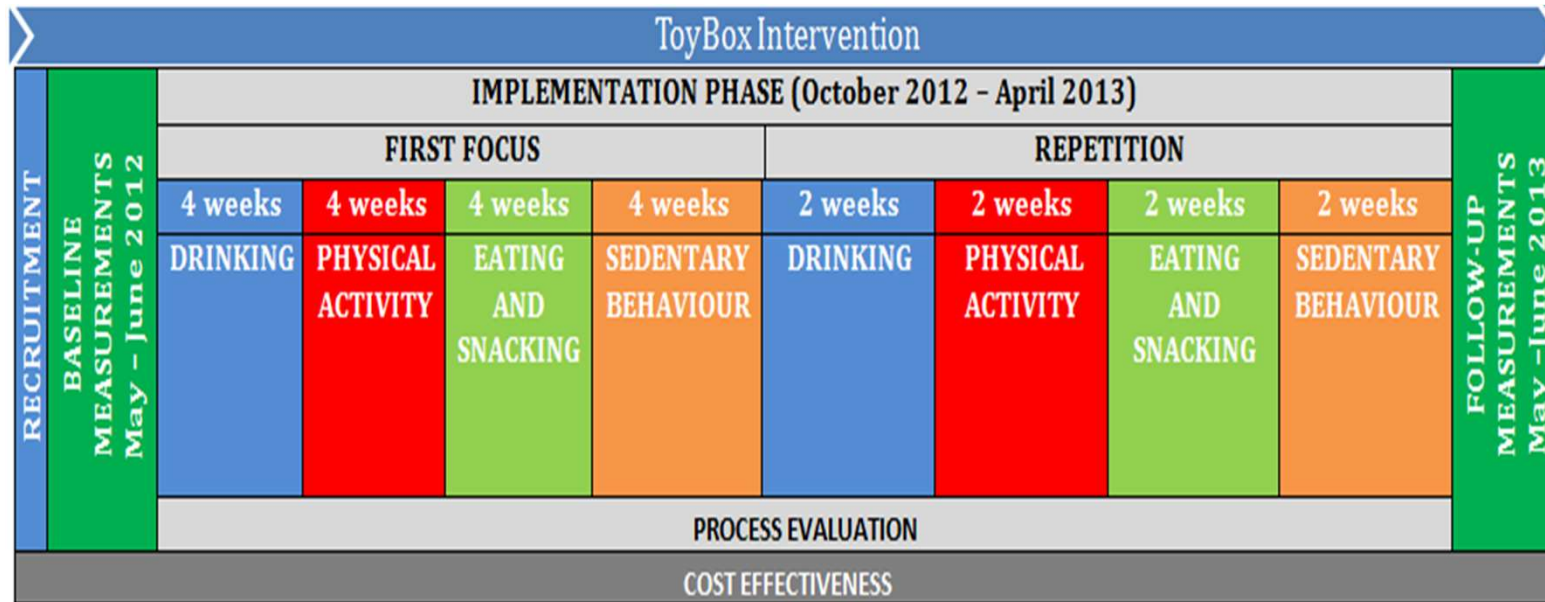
ToyBox Intervention

RECRUITMENT

BASELINE MEASUREMENTS May – June 2012

IMPLEMENTATION PHASE (October 2012 – April 2013)

| FIRST FOCUS | | | | REPETITION | | | |
|---|---|---|---|---|---|---|---|
| 4 weeks | 4 weeks | 4 weeks | 4 weeks | 2 weeks | 2 weeks | 2 weeks | 2 weeks |
| DRINKING | PHYSICAL ACTIVITY | EATING AND SNACKING | SEDENTARY BEHAVIOUR | DRINKING | PHYSICAL ACTIVITY | EATING AND SNACKING | SEDENTARY BEHAVIOUR |

PROCESS EVALUATION

FOLLOW-UP MEASUREMENTS May –June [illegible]

COST EFFECTIVENESS